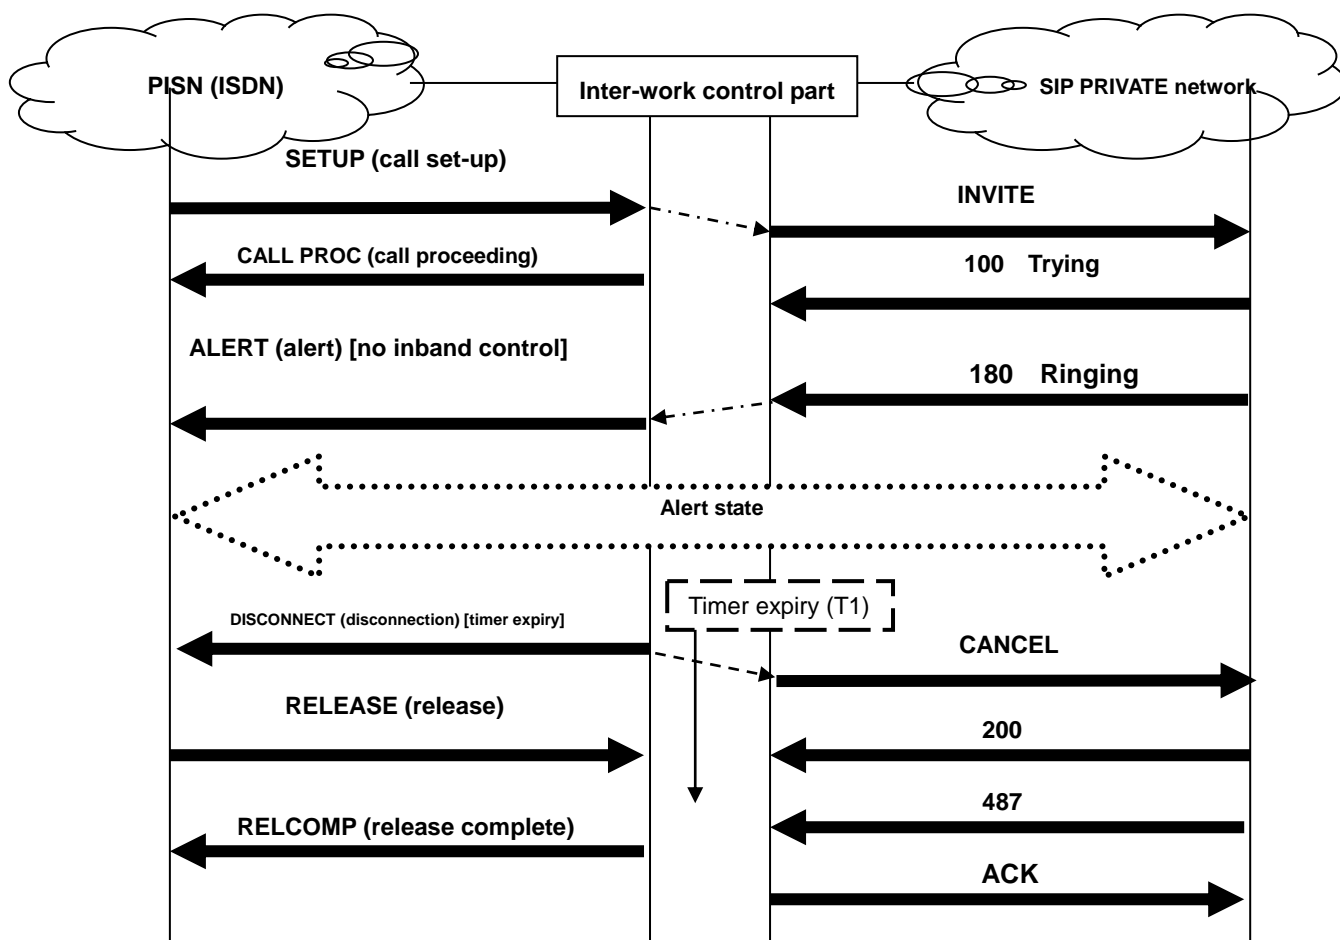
PISN (ISDN)

Inter-work control part

SIP PRIVATE network

SETUP (call set-up)

INVITE

CALL PROC (call proceeding)

100 Trying

ALERT (alert) [no inband control]

180 Ringing

Alert state

Timer expiry (T1)

DISCONNECT (disconnection) [timer expiry]

CANCEL

RELEASE (release)

200

487

RELCOMP (release complete)

ACK